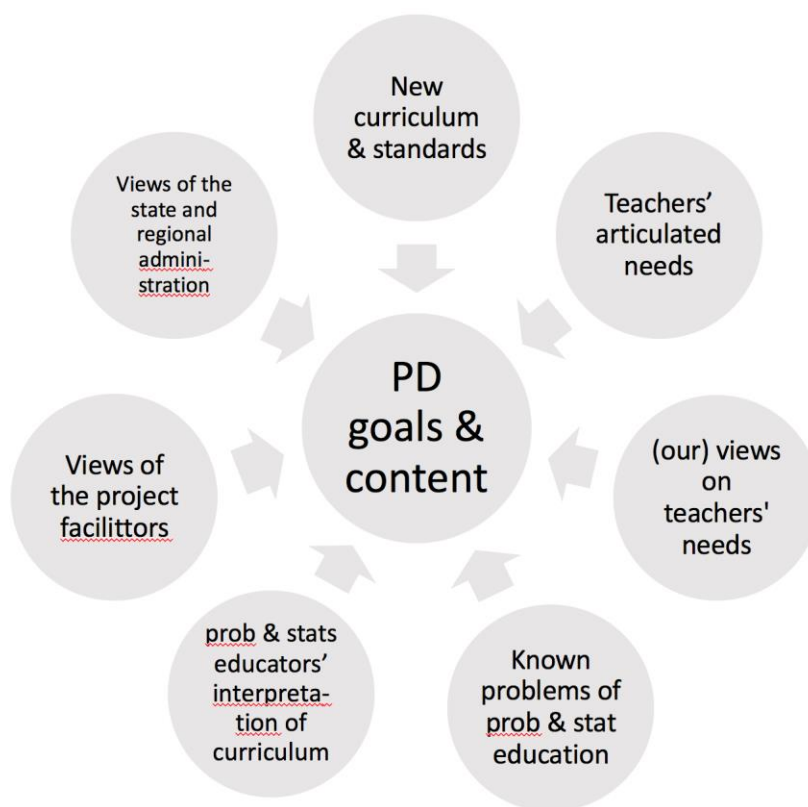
New curriculum & standards

Teachers' articulated needs

(our) views on teachers' needs

Known problems of prob & stat education

prob & stats educators' interpretation of curriculum

Views of the project facilittors

Views of the state and regional administration

PD goals & content